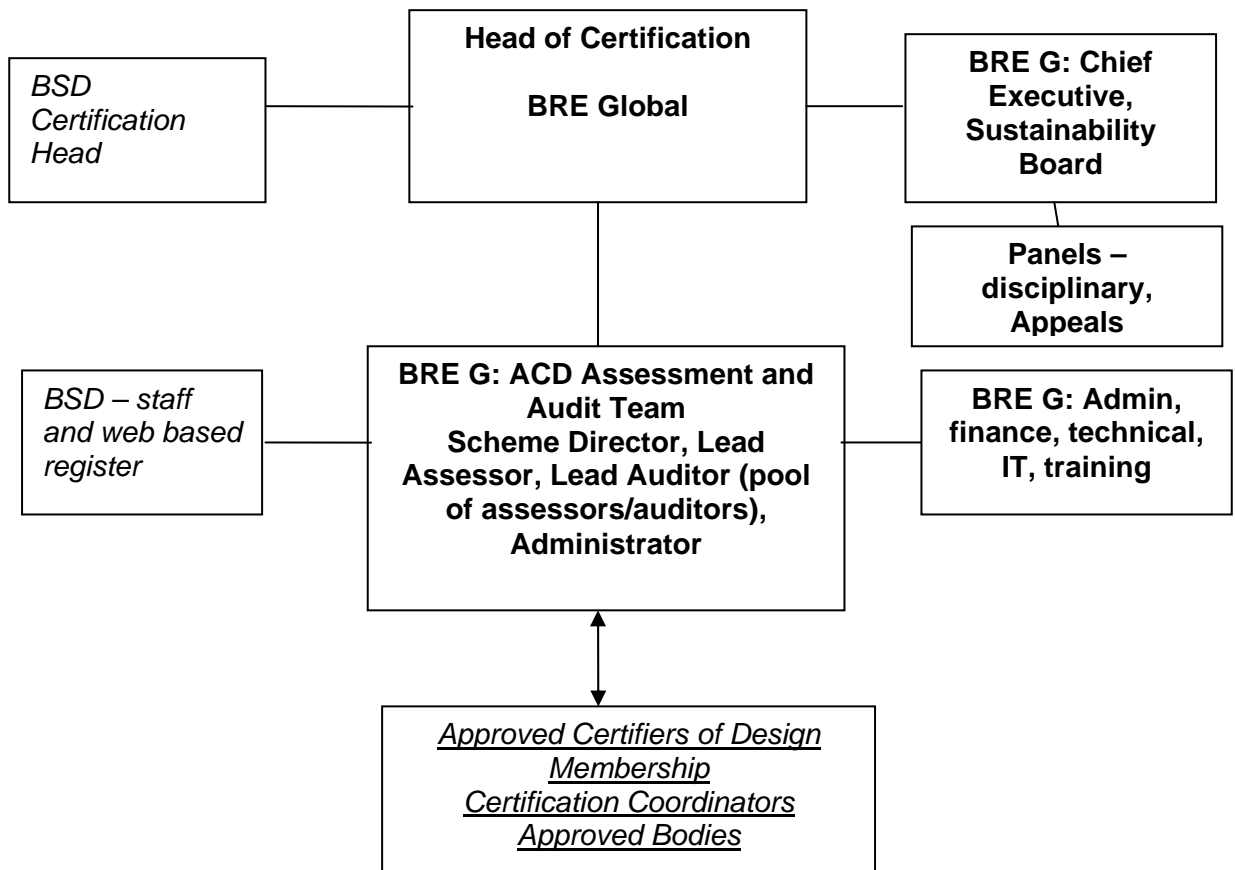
BSD Certification Head

Head of Certification

BRE Global

BRE G: Chief Executive, Sustainability Board

Panels – disciplinary, Appeals

BSD – staff and web based register

BRE G: ACD Assessment and Audit Team
Scheme Director, Lead Assessor, Lead Auditor (pool of assessors/auditors), Administrator

BRE G: Admin, finance, technical, IT, training

Approved Certifiers of Design
Membership
Certification Coordinators
Approved Bodies